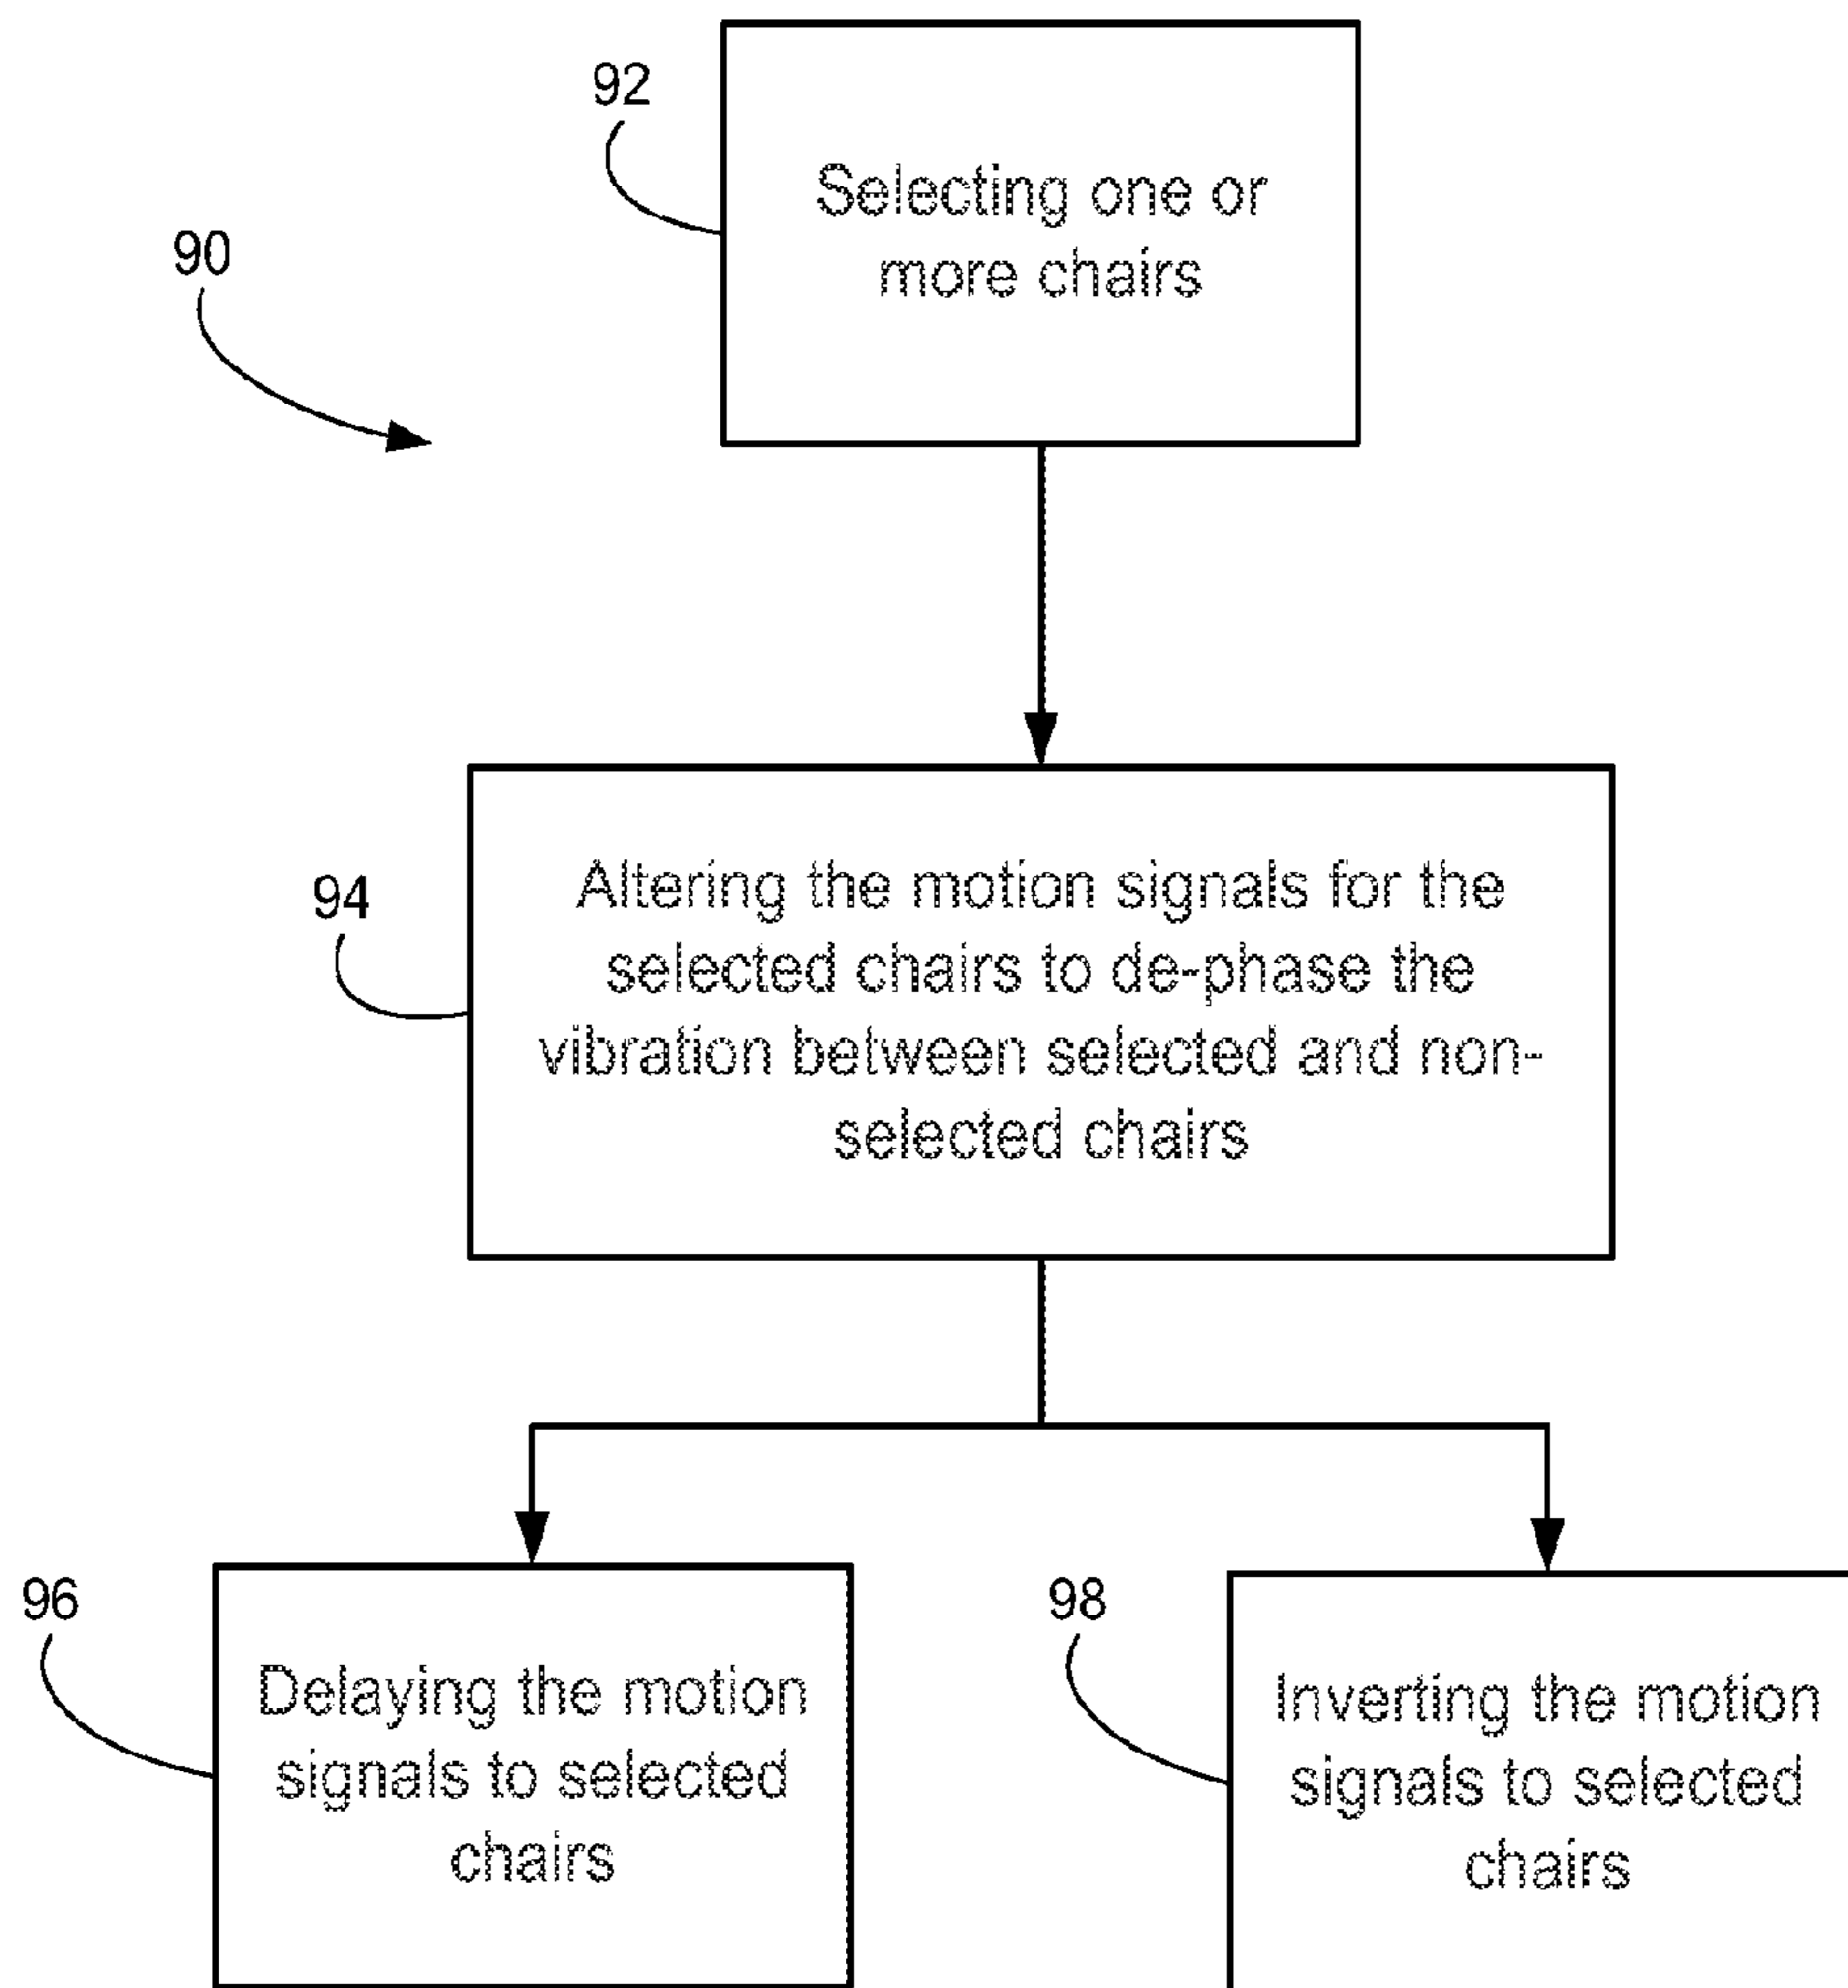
90

92

Selecting one or more chairs

94

Altering the motion signals for the selected chairs to de-phase the vibration between selected and non-selected chairs

96

Delaying the motion signals to selected chairs

98

Inverting the motion signals to selected chairs